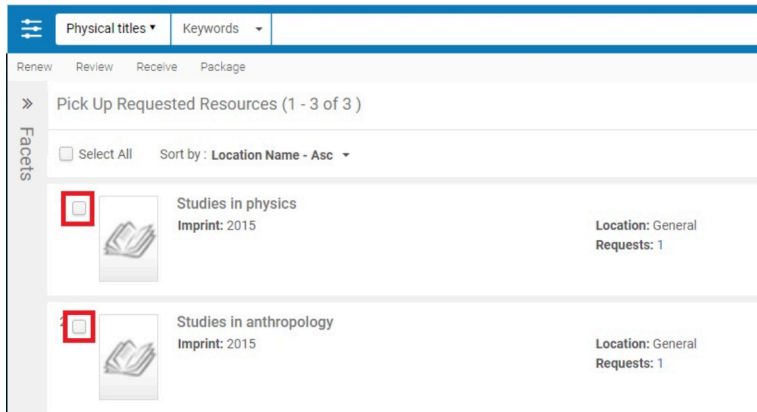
Physical titles ▾ Keywords ▾

Renew Review Receive Package

» Facets

Pick Up Requested Resources (1 - 3 of 3 )

Select All Sort by : Location Name - Asc ▾

Studies in physics
Imprint: 2015
Location: General
Requests: 1

Studies in anthropology
Imprint: 2015
Location: General
Requests: 1